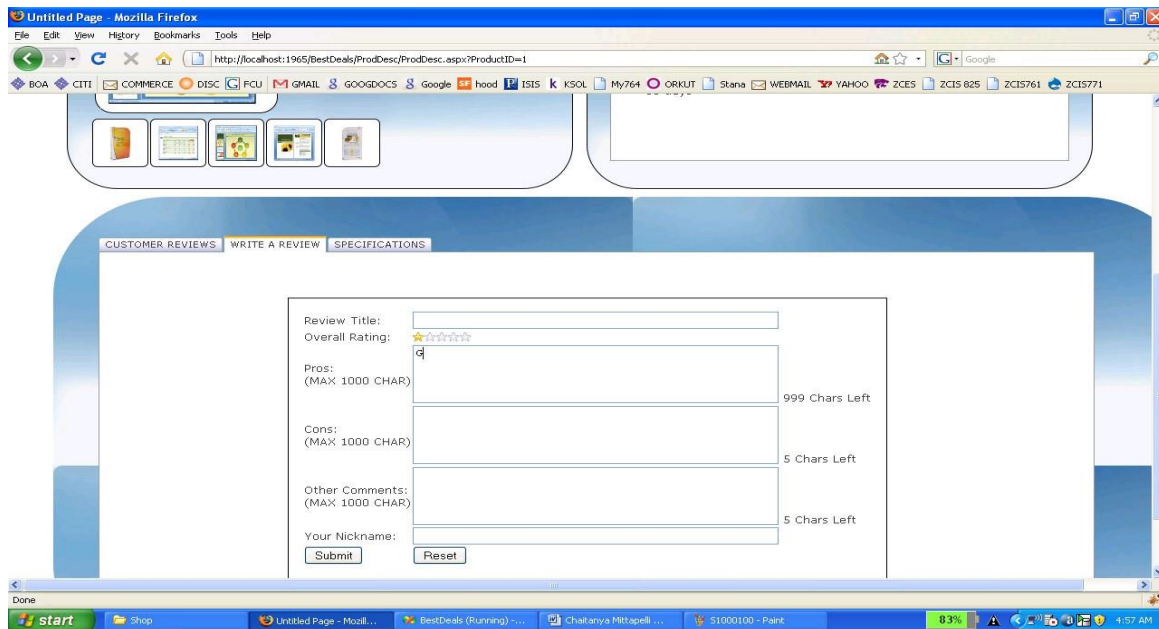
Untitled Page - Mozilla Firefox

File Edit View History Bookmarks Tools Help

http://localhost:1965/BestDeals/ProdDesc/ProdDesc.aspx?ProductID=1

Google

BOA CITI COMMERCE DISC FCU GMAIL GOOGDOCS Google hood ISIS KSOL My764 ORKUT Stana WEBMAIL YAHOO ZCES ZCIS 825 ZCIS761 ZCIS771

CUSTOMER REVIEWS | WRITE A REVIEW | SPECIFICATIONS

Review Title:

Overall Rating:

Pros:
(MAX 1000 CHAR)

G

999 Chars Left

Cons:
(MAX 1000 CHAR)

5 Chars Left

Other Comments:
(MAX 1000 CHAR)

5 Chars Left

Your Nickname:

Submit Reset

Done

start Shop Untitled Page - Mozill... BestDeals (Running) -... Chaitanya Mittapelli ... 51000100 - Paint 83% 4:57 AM